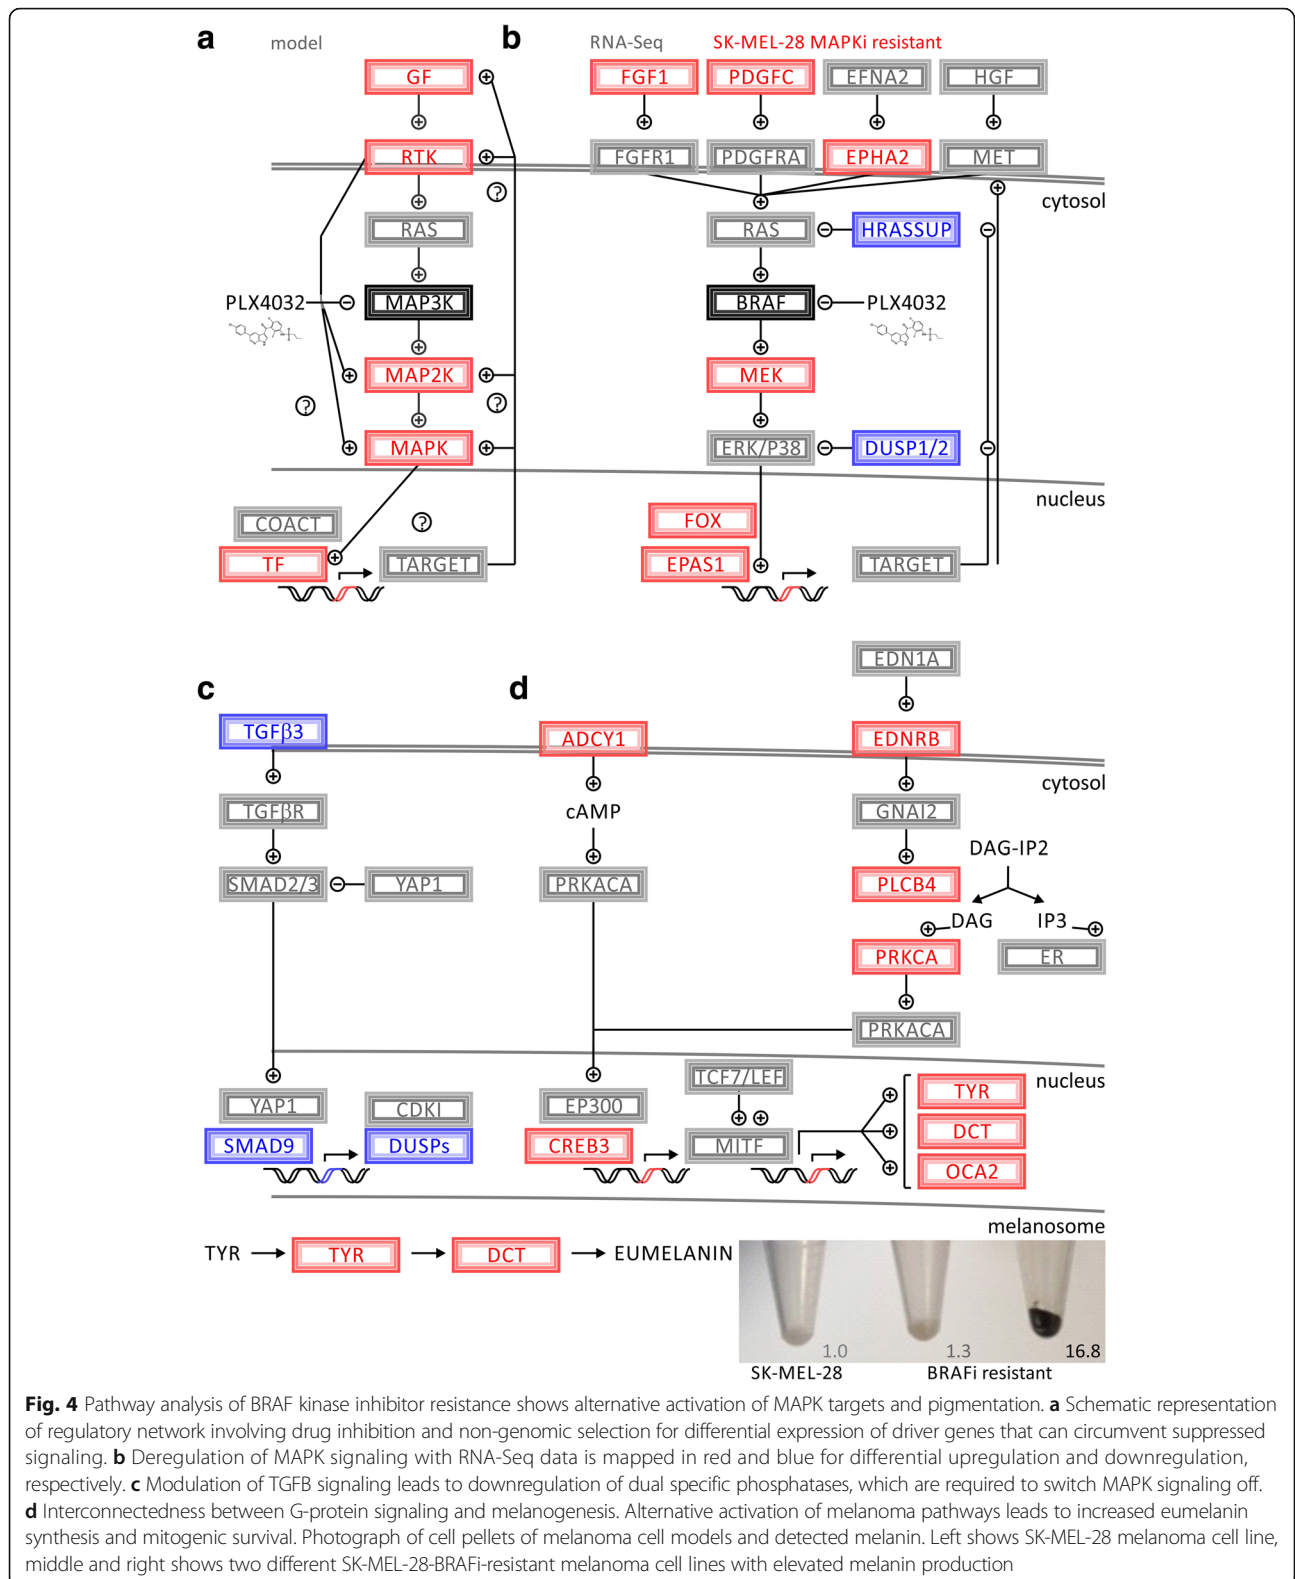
a model

GF
RTK
RAS
PLX4032
MAP3K
MAP2K
MAPK
COACT
TF
TARGET

b RNA-Seq SK-MEL-28 MAPKi resistant

FGF1 PDGFC EFNA2 HGF
FGFR1 PDGFRA EPHA2 MET
cytosol
RAS HRASSUP
BRAF PLX4032
MEK
ERK/P38 DUSP1/2
nucleus
FOX
EPAS1
TARGET

c

TGFβ3
TGFβR
SMAD2/3 YAP1
YAP1
CDKI
SMAD9 DUSPs

d

ADCY1
cAMP
PRKACA
EP300
CREB3
TCF7/LEF
MITF
EDN1A
EDNRB
cytosol
GNAI2
DAG-IP2
PLCB4
DAG IP3
PRKCA ER
PRKACA
nucleus
TYR
DCT
OCA2
melanosome

TYR → TYR → DCT → EUMELANIN

1.0 1.3 16.8
SK-MEL-28 BRAFi resistant

**Fig. 4** Pathway analysis of BRAF kinase inhibitor resistance shows alternative activation of MAPK targets and pigmentation. **a** Schematic representation of regulatory network involving drug inhibition and non-genomic selection for differential expression of driver genes that can circumvent suppressed signaling. **b** Deregulation of MAPK signaling with RNA-Seq data is mapped in red and blue for differential upregulation and downregulation, respectively. **c** Modulation of TGFB signaling leads to downregulation of dual specific phosphatases, which are required to switch MAPK signaling off. **d** Interconnectedness between G-protein signaling and melanogenesis. Alternative activation of melanoma pathways leads to increased eumelanin synthesis and mitogenic survival. Photograph of cell pellets of melanoma cell models and detected melanin. Left shows SK-MEL-28 melanoma cell line, middle and right shows two different SK-MEL-28-BRAFi-resistant melanoma cell lines with elevated melanin production